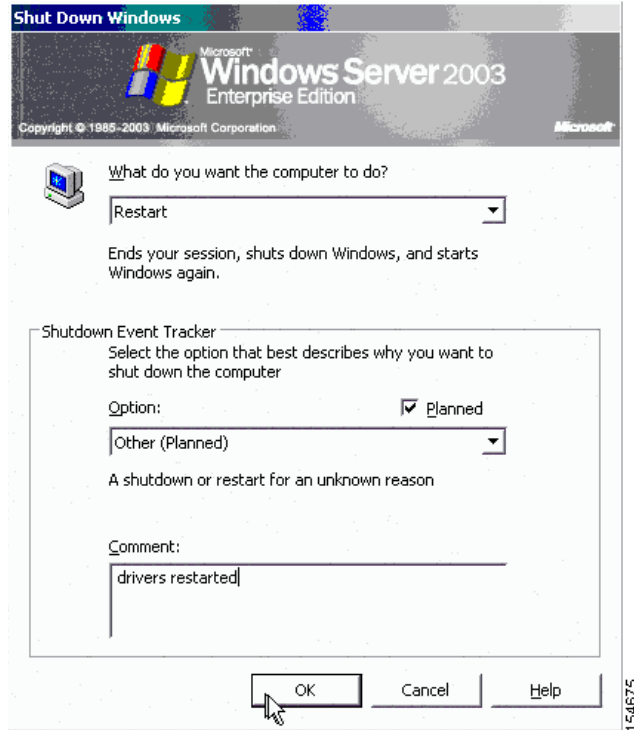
Shut Down Windows

Microsoft
Windows Server 2003
Enterprise Edition

Copyright © 1985-2003 Microsoft Corporation

Microsoft

What do you want the computer to do?

Restart

Ends your session, shuts down Windows, and starts Windows again.

Shutdown Event Tracker

Select the option that best describes why you want to shut down the computer

Option:

Planned

Other (Planned)

A shutdown or restart for an unknown reason

Comment:

drivers restarted

OK

Cancel

Help

154675